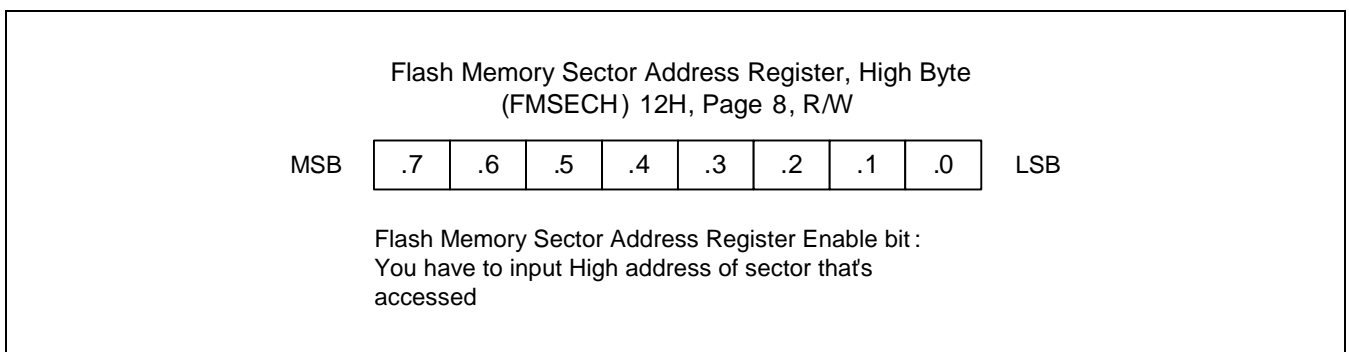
Flash Memory Sector Address Register, High Byte
(FMSECH) 12H, Page 8, R/W

| MSB | .7 | .6 | .5 | .4 | .3 | .2 | .1 | .0 | LSB |
|---|---|---|---|---|---|---|---|---|---|

Flash Memory Sector Address Register Enable bit:
You have to input High address of sector that's accessed